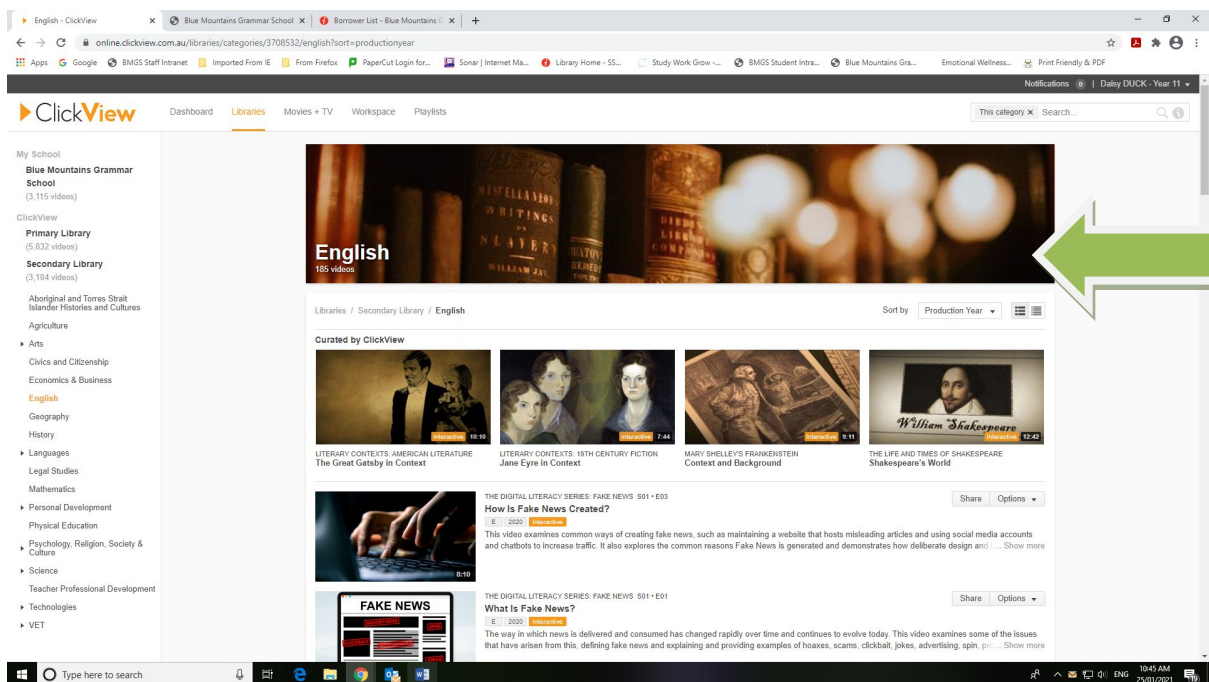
English - ClickView × Blue Mountains Grammar School × Borrower List - Blue Mountains × +

online.clickview.com.au/libraries/categories/3708532/english?sort=productionyear

Apps Google BMGS Staff Intranet Imported From IE From Firefox PaperCut Login for... Sonar | Internet Ma... Library Home - SS... Study Work Grow -... BMGS Student Intra... Blue Mountains Gra... Emotional Wellness... Print Friendly & PDF

Notifications 0 | Daisy DUCK - Year 11

ClickView Dashboard Libraries Movies + TV Workspace Playlists This category × Search...

My School
Blue Mountains Grammar School
(3,115 videos)

ClickView
Primary Library
(5,832 videos)
Secondary Library
(3,104 videos)

Aboriginal and Torres Strait Islander Histories and Cultures
Agriculture
Arts
Civics and Citizenship
Economics & Business
English
Geography
History
Languages
Legal Studies
Mathematics
Personal Development
Physical Education
Psychology, Religion, Society & Culture
Science
Teacher Professional Development
Technologies
VET

MISCELLANEOUS WRITINGS SLAVERY WILLIAM JAY

English
185 videos

Libraries / Secondary Library / English

Sort by Production Year

Curated by ClickView

Interactive 10:10
LITERARY CONTEXTS: AMERICAN LITERATURE
The Great Gatsby in Context

Interactive 7:44
LITERARY CONTEXTS: 19TH CENTURY FICTION
Jane Eyre in Context

Interactive 9:11
MARY SHELLEY'S FRANKENSTEIN
Context and Background

William Shakespeare
Interactive 12:42
THE LIFE AND TIMES OF SHAKESPEARE
Shakespeare's World

8:10
THE DIGITAL LITERACY SERIES: FAKE NEWS S01 • E03
How Is Fake News Created?
E 2020 Interactive
This video examines common ways of creating fake news, such as maintaining a website that hosts misleading articles and using social media accounts and chatbots to increase traffic. It also explores the common reasons Fake News is generated and demonstrates how deliberate design and ... Show more
Share Options

FAKE NEWS
THE DIGITAL LITERACY SERIES: FAKE NEWS S01 • E01
What Is Fake News?
E 2020 Interactive
The way in which news is delivered and consumed has changed rapidly over time and continues to evolve today. This video examines some of the issues that have arisen from this, defining fake news and explaining and providing examples of hoaxes, scams, clickbait, jokes, advertising, spin, pr... Show more
Share Options

Type here to search
ENG 10:45 AM 25/01/2021